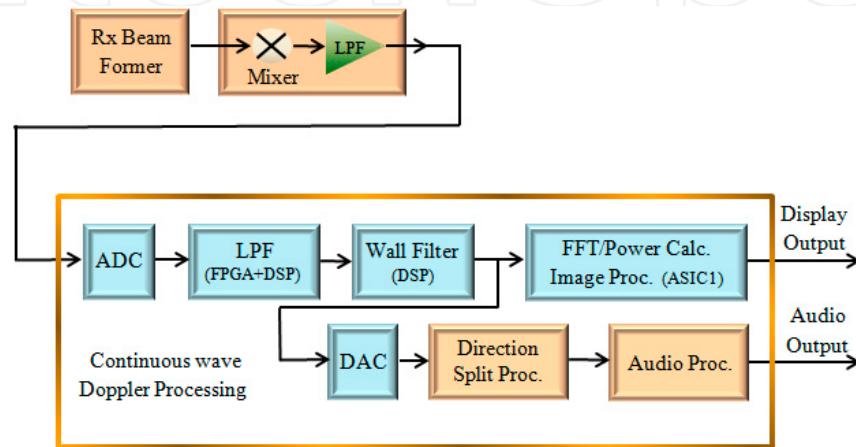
Rx Beam Former

Mixer

LPF

ADC

LPF (FPGA+DSP)

Wall Filter (DSP)

FFT/Power Calc. Image Proc. (ASIC1)

Display Output

Audio Output

DAC

Direction Split Proc.

Audio Proc.

Continuous wave Doppler Processing